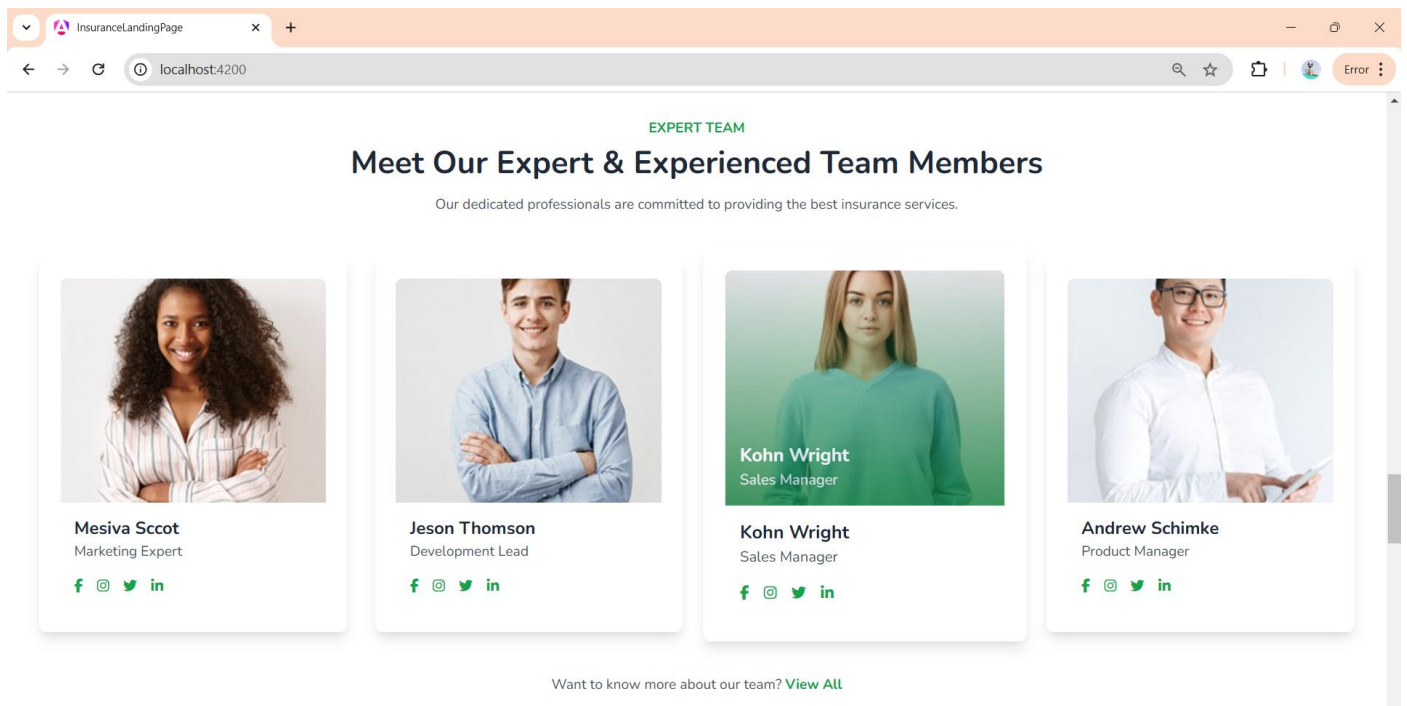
InsuranceLandingPage

localhost:4200

Error

EXPERT TEAM

Meet Our Expert & Experienced Team Members

Our dedicated professionals are committed to providing the best insurance services.

Mesiva Sccot
Marketing Expert

Jeson Thomson
Development Lead

Kohn Wright
Sales Manager

Kohn Wright
Sales Manager

Andrew Schimke
Product Manager

Want to know more about our team? View All